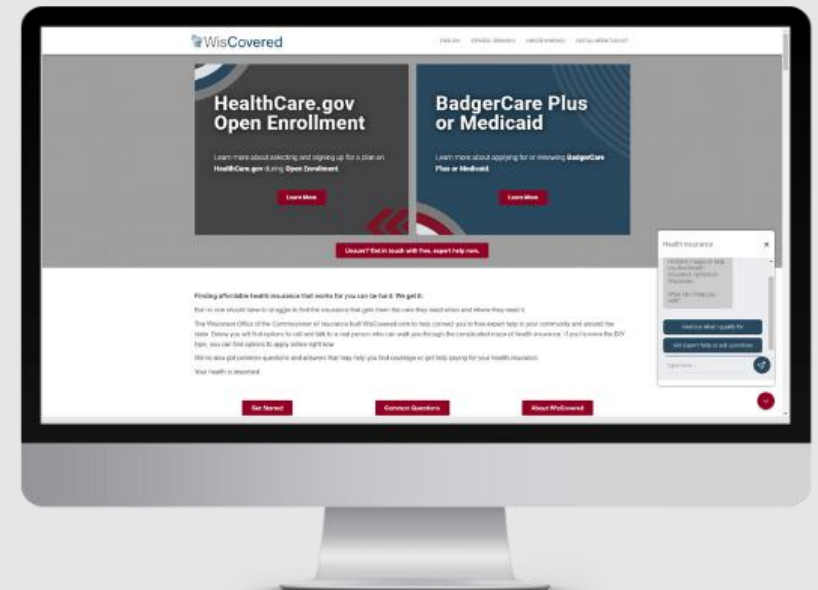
WisCovered

ENGLISH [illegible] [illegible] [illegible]

HealthCare.gov Open Enrollment

Learn more about selecting and signing up for a plan on HealthCare.gov during Open Enrollment.

Learn More

BadgerCare Plus or Medicaid

Learn more about applying for or renewing BadgerCare Plus or Medicaid.

Learn More

Unsure? Get in touch with free, expert help now.

Finding affordable health insurance that works for you can be hard. We get it.

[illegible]

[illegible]

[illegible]

Your health is important.

Get Started

Common Questions

About WisCovered

Health insurance

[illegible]

Find out what I qualify for

Get expert help or ask questions

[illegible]